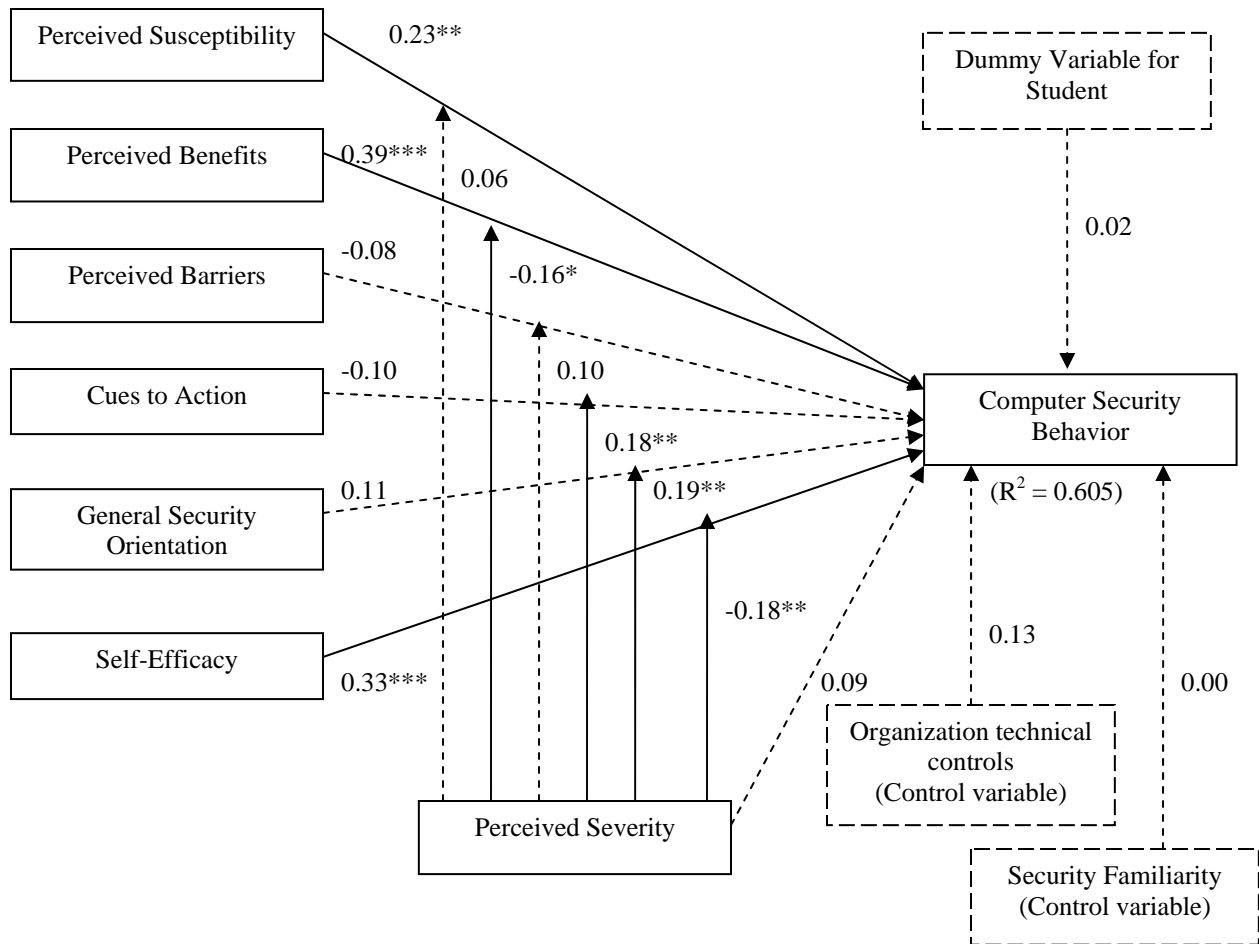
Perceived Susceptibility

0.23**

Dummy Variable for Student

Perceived Benefits

0.39***

0.06

0.02

-0.08

Perceived Barriers

-0.16*

-0.10

Cues to Action

0.10

Computer Security Behavior

0.18**

0.11

0.19**

General Security Orientation

($R^2 = 0.605$)

-0.18**

Self-Efficacy

0.13

0.33***

0.09

0.00

Organization technical controls (Control variable)

Perceived Severity

Security Familiarity (Control variable)